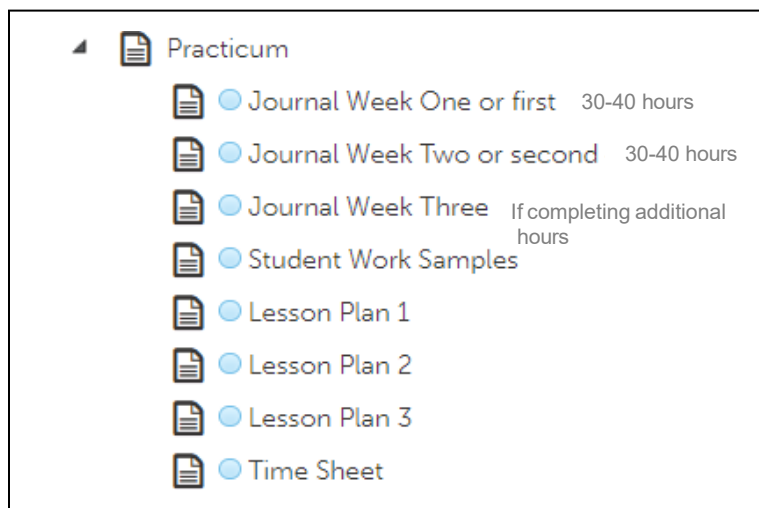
Practicum

Journal Week One or first 30-40 hours

Journal Week Two or second 30-40 hours

Journal Week Three If completing additional hours

Student Work Samples

Lesson Plan 1

Lesson Plan 2

Lesson Plan 3

Time Sheet